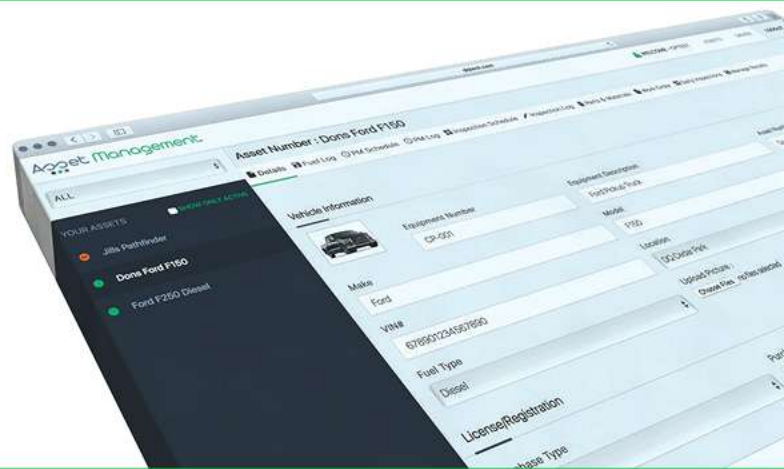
Asset Management

ALL

YOUR ASSETS

SHOW ONLY ACTIVE

Jills Pathfinder

Dons Ford F150

Ford F250 Diesel

Asset Number : Dons Ford F150

Details Fuel Log PM Schedule PM Log Inspection Schedule Inspection Log Parts & Materials Work Order Daily Inspections Manage Assets

Vehicle Information

Equipment Number

CP-001

Equipment Description

Ford Pickup Truck

Model

F150

Location

DC/Detail Park

Make

Ford

Upload Picture :

Choose Files no files selected

VIN#

67890012345678 90

Fuel Type

Diesel

License/Registration

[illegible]hase Type